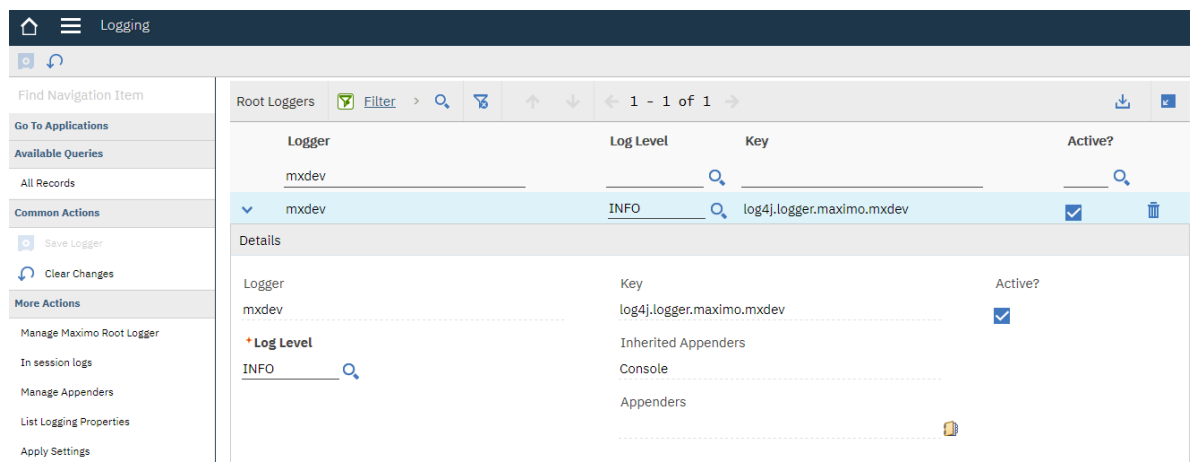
Logging

Find Navigation Item
Go To Applications
Available Queries
All Records
Common Actions
Save Logger
Clear Changes
More Actions
Manage Maximo Root Logger
In session logs
Manage Appenders
List Logging Properties
Apply Settings

Root Loggers Filter > 1 - 1 of 1

| Logger | Log Level | Key | Active? |
|---|---|---|---|
| mxdev | | | |
| mxdev | INFO | log4j.logger.maximo.mxdev | |

Details

Logger
mxdev

*Log Level
INFO

Key
log4j.logger.maximo.mxdev

Inherited Appenders
Console

Appenders

Active?